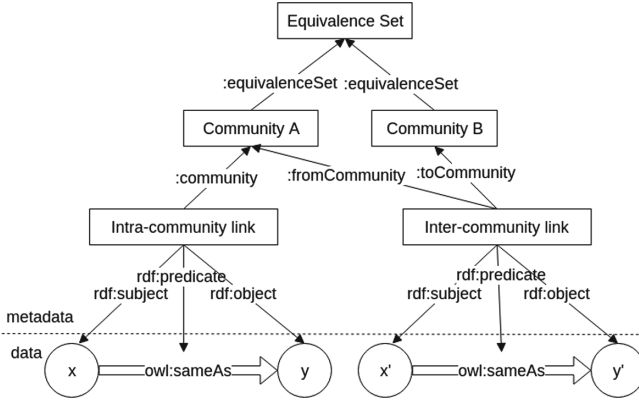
Equivalence Set

:equivalenceSet :equivalenceSet

Community A

Community B

:community

:fromCommunity

:toCommunity

Intra-community link

Inter-community link

rdf:predicate
rdf:subject
rdf:object

rdf:predicate
rdf:subject
rdf:object

metadata

data

x

owl:sameAs

y

x'

owl:sameAs

y'